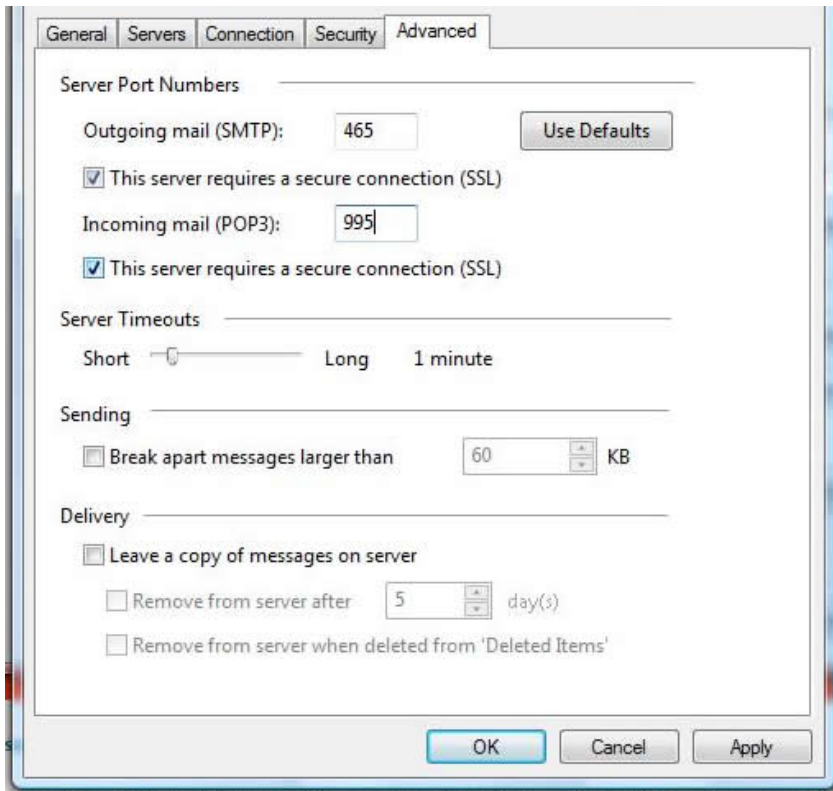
General | Servers | Connection | Security | Advanced

Server Port Numbers

Outgoing mail (SMTP): 465

Use Defaults

This server requires a secure connection (SSL)

Incoming mail (POP3): 995

This server requires a secure connection (SSL)

Server Timeouts

Short Long 1 minute

Sending

Break apart messages larger than 60 KB

Delivery

Leave a copy of messages on server

Remove from server after 5 day(s)

Remove from server when deleted from 'Deleted Items'

OK Cancel Apply